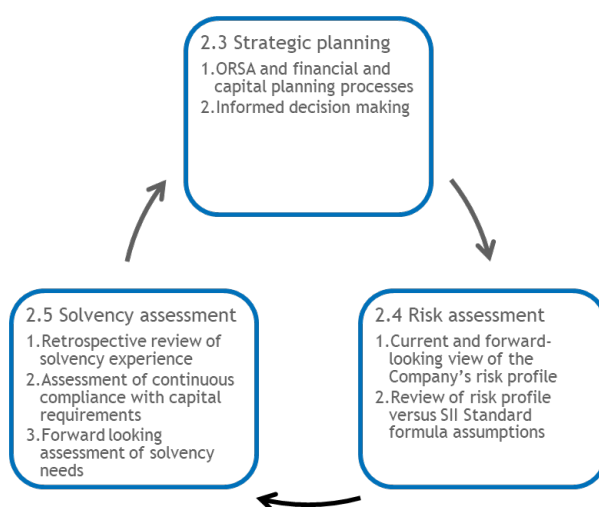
2.3 Strategic planning

1. ORSA and financial and capital planning processes
2. Informed decision making

2.4 Risk assessment

1. Current and forward-looking view of the Company's risk profile
2. Review of risk profile versus SII Standard formula assumptions

2.5 Solvency assessment

1. Retrospective review of solvency experience
2. Assessment of continuous compliance with capital requirements
3. Forward looking assessment of solvency needs